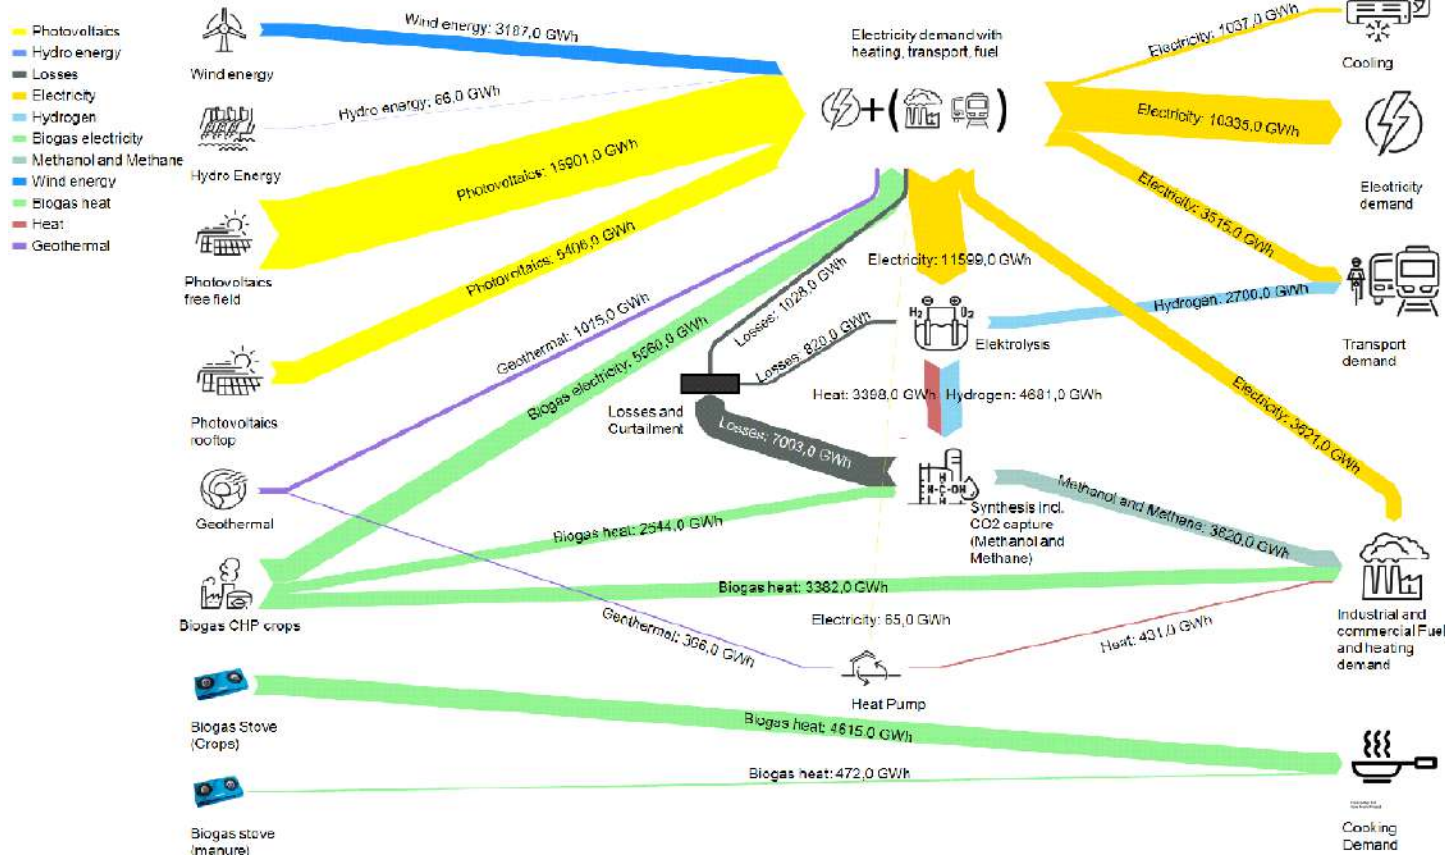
Photovoltaics
Hydro energy
Losses
Electricity
Hydrogen
Biogas electricity
Methanol and Methane
Wind energy
Biogas heat
Heat
Geothermal

Wind energy
Wind energy: 3187,0 GWh
Hydro energy: 66,0 GWh
Hydro Energy
Photovoltaics: 15901,0 GWh
Photovoltaics free field
Photovoltaics: 5406,0 GWh
Photovoltaics rooftop
Geothermal: 1015,0 GWh
Biogas electricity: 5660,0 GWh
Losses: 1028,0 GWh
Losses: 820,0 GWh
Losses and Curtailment
Losses: 7003,0 GWh
Geothermal
Biogas heat: 2544,0 GWh
Biogas heat: 3382,0 GWh
Biogas CHP crops
Geothermal: 366,0 GWh
Electricity: 65,0 GWh
Heat Pump
Heat: 431,0 GWh
Biogas Stove (Crops)
Biogas heat: 4615,0 GWh
Biogas stove (manure)
Biogas heat: 472,0 GWh

Electricity demand with heating, transport, fuel
Electricity: 11599,0 GWh
Elektrolysis
Heat: 3398,0 GWh
Hydrogen: 4681,0 GWh
Synthesis incl. CO2 capture (Methanol and Methane)
Methanol and Methane: 3620,0 GWh
Electricity: 1037,0 GWh
Cooling
Electricity: 10335,0 GWh
Electricity demand
Electricity: 3515,0 GWh
Hydrogen: 2700,0 GWh
Transport demand
Electricity: 3621,0 GWh
Industrial and commercial Fuel and heating demand
Cooking Demand